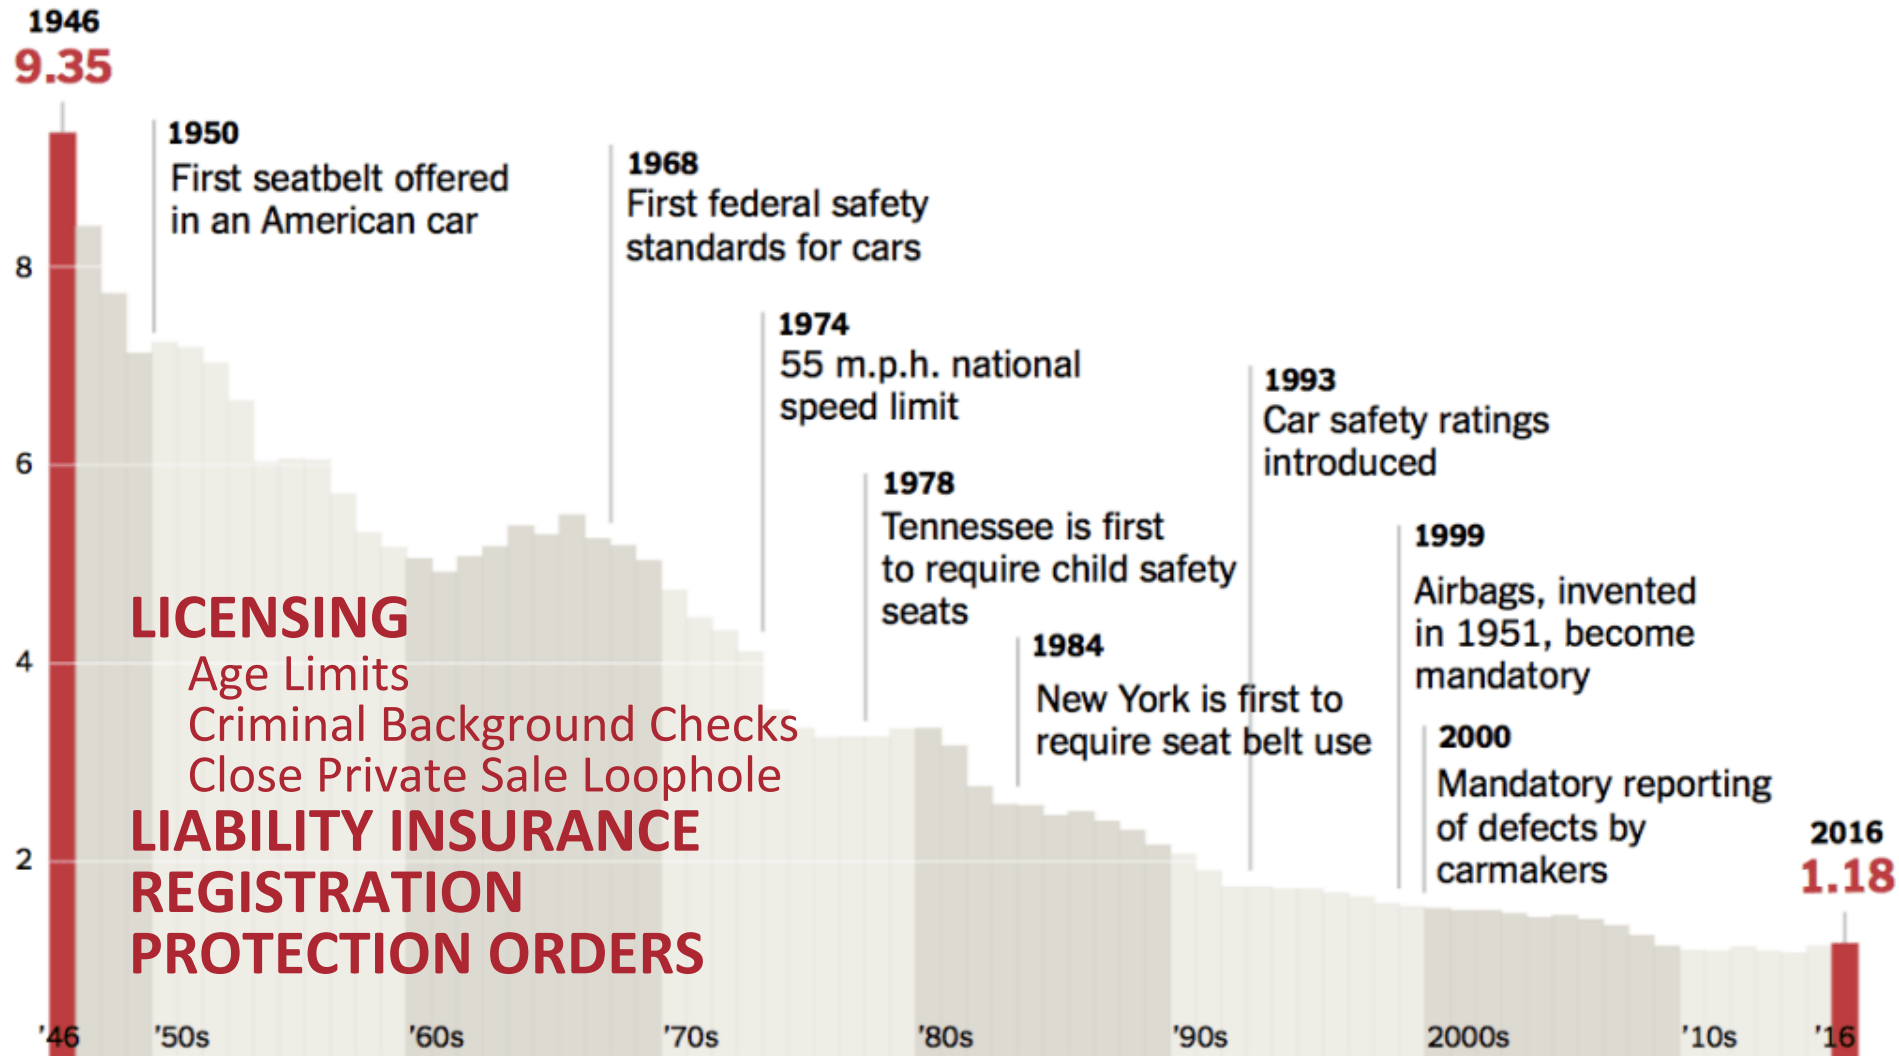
1946
9.35

1950
First seatbelt offered in an American car

1968
First federal safety standards for cars

1974
55 m.p.h. national speed limit

1978
Tennessee is first to require child safety seats

1984
New York is first to require seat belt use

1993
Car safety ratings introduced

1999
Airbags, invented in 1951, become mandatory

2000
Mandatory reporting of defects by carmakers

2016
1.18

8
6
4
2

LICENSING
Age Limits
Criminal Background Checks
Close Private Sale Loophole
LIABILITY INSURANCE
REGISTRATION
PROTECTION ORDERS

'46 '50s '60s '70s '80s '90s 2000s '10s '16